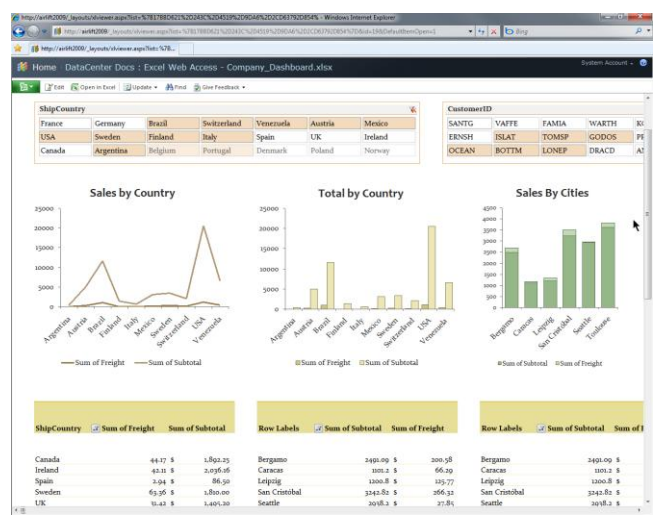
http://avlift2009/_layouts/xlviewer.aspx?id=%7B178BD621%2D243C%2D4519%2D9D48%2D2CD63792D854% - Windows Internet Explorer

http://avlift2009/_layouts/xlviewer.aspx?id=%7B178BD621%2D243C%2D4519%2D9D48%2D2CD63792D854%7D&id=19&DefaultItemOpen=1

Bing

http://avlift2009/_layouts/xlviewer.aspx?id=%7B...

Home DataCenter Docs : Excel Web Access - Company_Dashboard.xlsx

System Account

Edit Open in Excel Update Find Give Feedback

ShipCountry

| France | Germany | Brazil | Switzerland | Venezuela | Austria | Mexico |
|---|---|---|---|---|---|---|
| USA | Sweden | Finland | Italy | Spain | UK | Ireland |
| Canada | Argentina | Belgium | Portugal | Denmark | Poland | Norway |

CustomerID

| SANTG | VAFFE | FAMIA | WARTH | K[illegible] |
|---|---|---|---|---|
| ERNSH | ISLAT | TOMSP | GODOS | PE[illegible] |
| OCEAN | BOTTM | LONEP | DRACD | A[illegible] |

Sales by Country

25000 20000 15000 10000 5000 0

Argentina Austria Brazil Finland Italy Mexico Sweden Switzerland USA Venezuela

Sum of Freight Sum of Subtotal

Total by Country

35000 30000 25000 20000 15000 10000 5000 0

Argentina Austria Brazil Finland Italy Mexico Sweden Switzerland USA Venezuela

Sum of Freight Sum of Subtotal

Sales By Cities

4500 4000 3500 3000 2500 2000 1500 1000 500 0

Bergamo Caracas Leipzig San Cristóbal Seattle Toulouse

Sum of Subtotal Sum of Freight

| ShipCountry | Sum of Freight | Sum of Subtotal |
|---|---|---|
| Canada | 44.17 $ | 1,892.25 |
| Ireland | 42.11 $ | 2,036.16 |
| Spain | 2.94 $ | 86.50 |
| Sweden | 63.36 $ | 1,810.00 |
| UK | 51.42 $ | 1,495.20 |

| Row Labels | Sum of Subtotal | Sum of Freight |
|---|---|---|
| Bergamo | 2491.09 $ | 200.58 |
| Caracas | 1101.2 $ | 66.29 |
| Leipzig | 1200.8 $ | 125.77 |
| San Cristóbal | 3242.82 $ | 266.32 |
| Seattle | 2028.2 $ | 27.85 |

| Row Labels | Sum of Subtotal | Sum of F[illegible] |
|---|---|---|
| Bergamo | 2491.09 $ | |
| Caracas | 1101.2 $ | |
| Leipzig | 1200.8 $ | |
| San Cristóbal | 3242.82 $ | |
| Seattle | 2028.2 $ | |